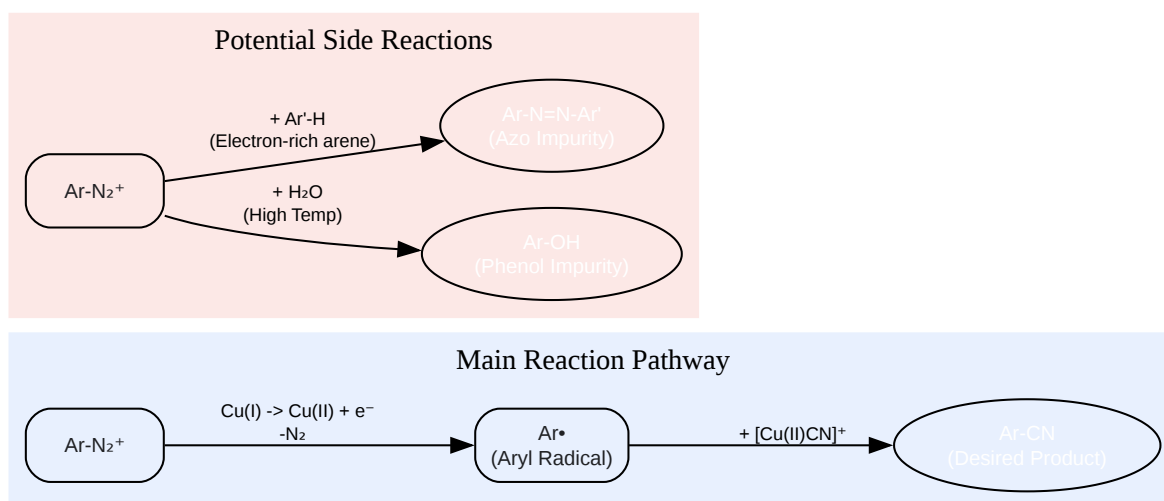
Potential Side Reactions

$Ar-N_2^+$

+ Ar'-H
(Electron-rich arene)

Ar-N=N-Ar'
(Azo Impurity)

+ $H_2O$
(High Temp)

Ar-OH
(Phenol Impurity)

Main Reaction Pathway

$Ar-N_2^+$

Cu(I) -> Cu(II) + $e^-$
$-N_2$

Ar•
(Aryl Radical)

+ $[Cu(II)CN]^+$

Ar-CN
(Desired Product)